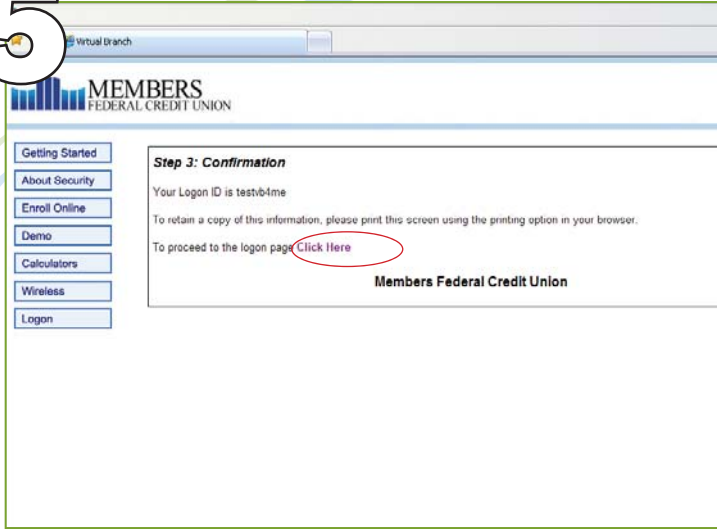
5

Virtual Branch

MEMBERS
FEDERAL CREDIT UNION

Getting Started
About Security
Enroll Online
Demo
Calculators
Wireless
Logon

Step 3: Confirmation

Your Logon ID is testvb4me

To retain a copy of this information, please print this screen using the printing option in your browser.

To proceed to the logon page Click Here

Members Federal Credit Union